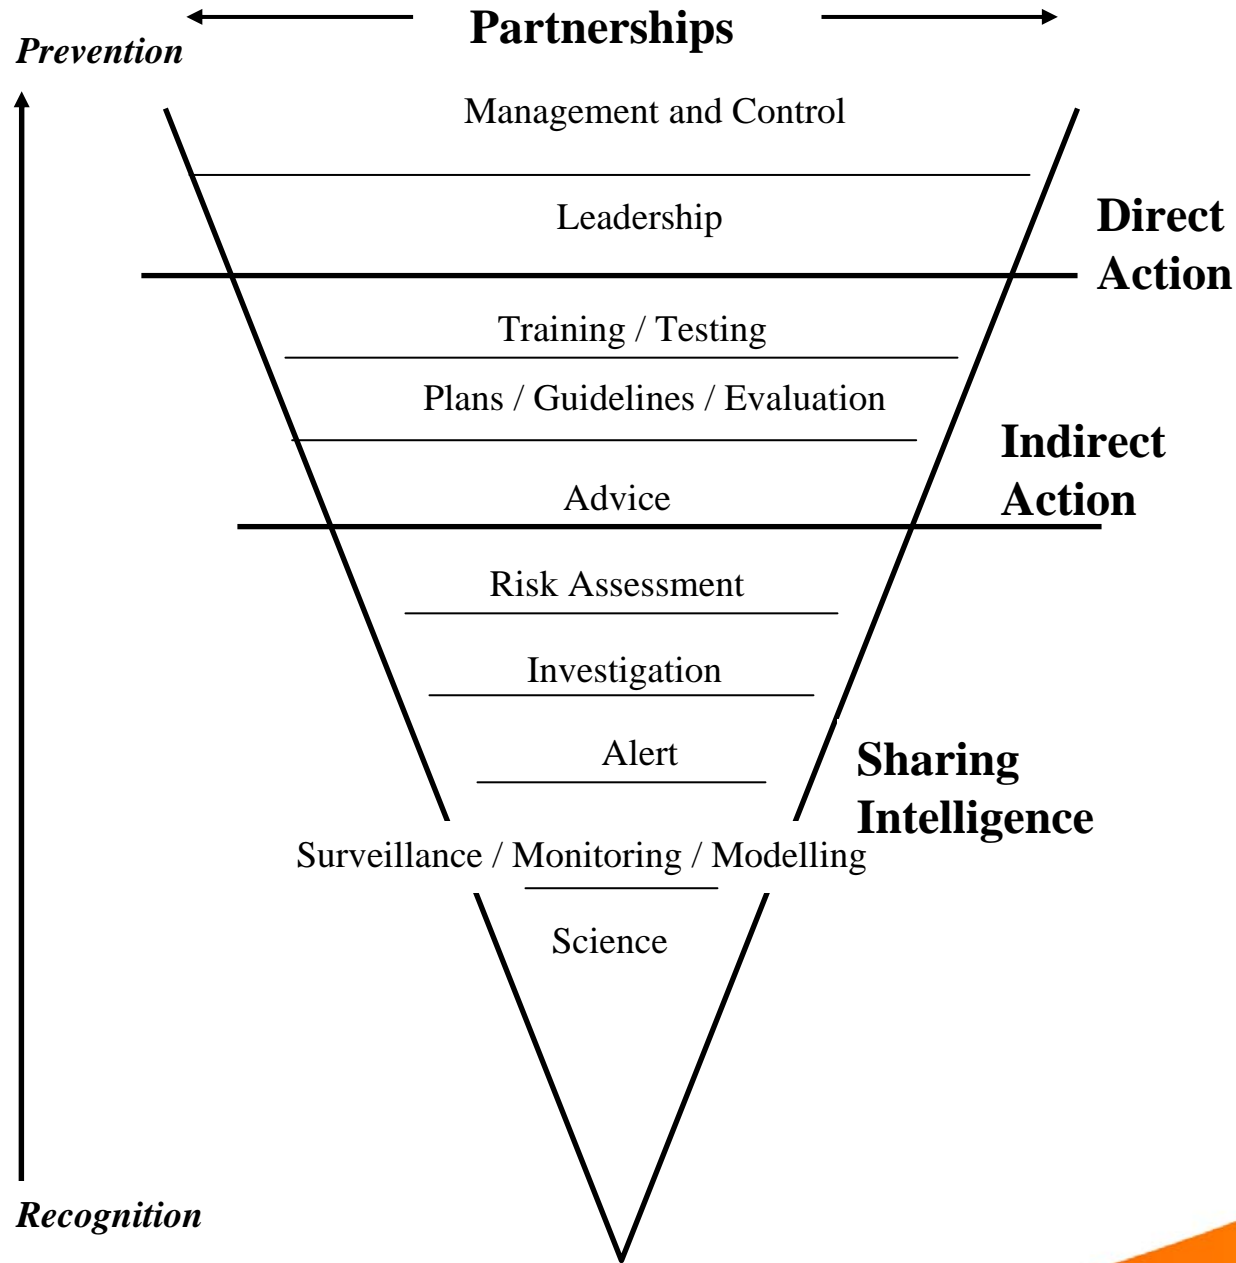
Partnerships

Prevention

Management and Control

Leadership

Direct Action

Training / Testing

Plans / Guidelines / Evaluation

Indirect Action

Advice

Risk Assessment

Investigation

Alert

Sharing Intelligence

Surveillance / Monitoring / Modelling

Science

Recognition